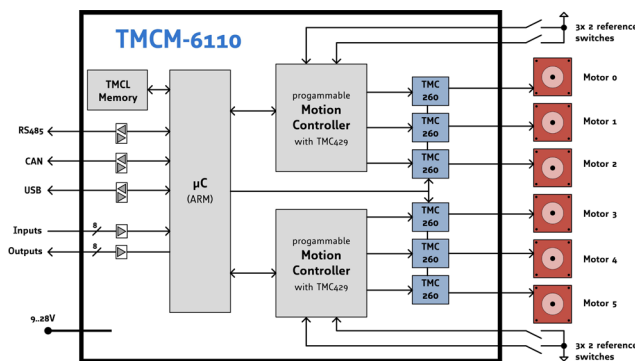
TMCM-6110

3x 2 reference switches

TMCL Memory

progammable
Motion Controller
with TMC429

TMC 260

TMC 260

TMC 260

Motor 0

Motor 1

Motor 2

RS485

CAN

USB

μC
(ARM)

Inputs

8

Outputs

8

progammable
Motion Controller
with TMC429

TMC 260

TMC 260

TMC 260

Motor 3

Motor 4

Motor 5

9..28V

3x 2 reference switches